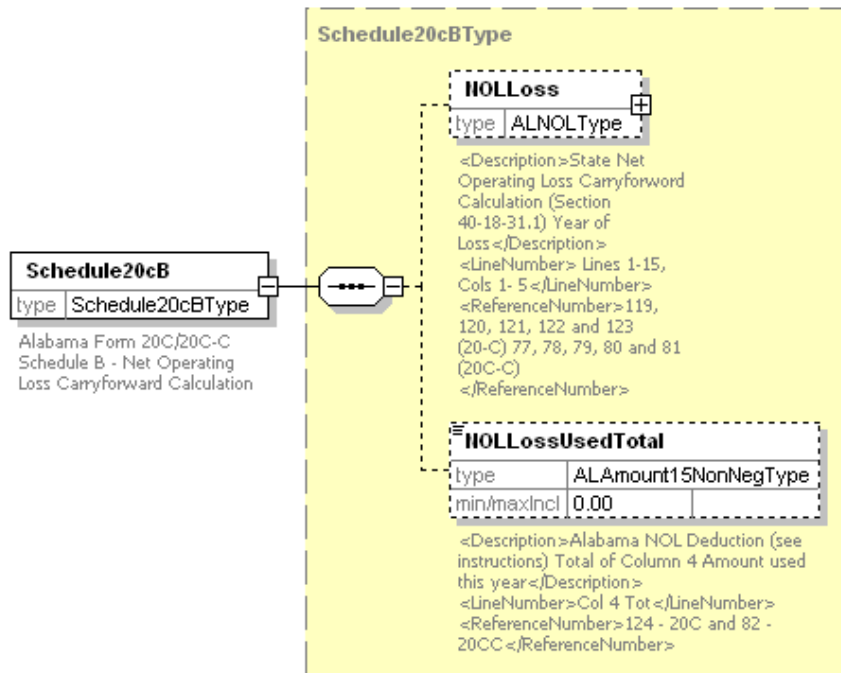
Schedule20cBType

NOLLoss
type ALNOLType

<Description>State Net Operating Loss Carryforword Calculation (Section 40-18-31.1) Year of Loss</Description> <LineNumber> Lines 1-15, Cols 1- 5</LineNumber> <ReferenceNumber>119, 120, 121, 122 and 123 (20-C) 77, 78, 79, 80 and 81 (20C-C) </ReferenceNumber>

Schedule20cB
type Schedule20cBType

Alabama Form 20C/20C-C Schedule B - Net Operating Loss Carryforward Calculation

NOLLossUsedTotal
type ALAmount15NonNegType
min/maxIncl 0.00

<Description>Alabama NOL Deduction (see instructions) Total of Column 4 Amount used this year</Description> <LineNumber>Col 4 Tot</LineNumber> <ReferenceNumber>124 - 20C and 82 - 20CC</ReferenceNumber>